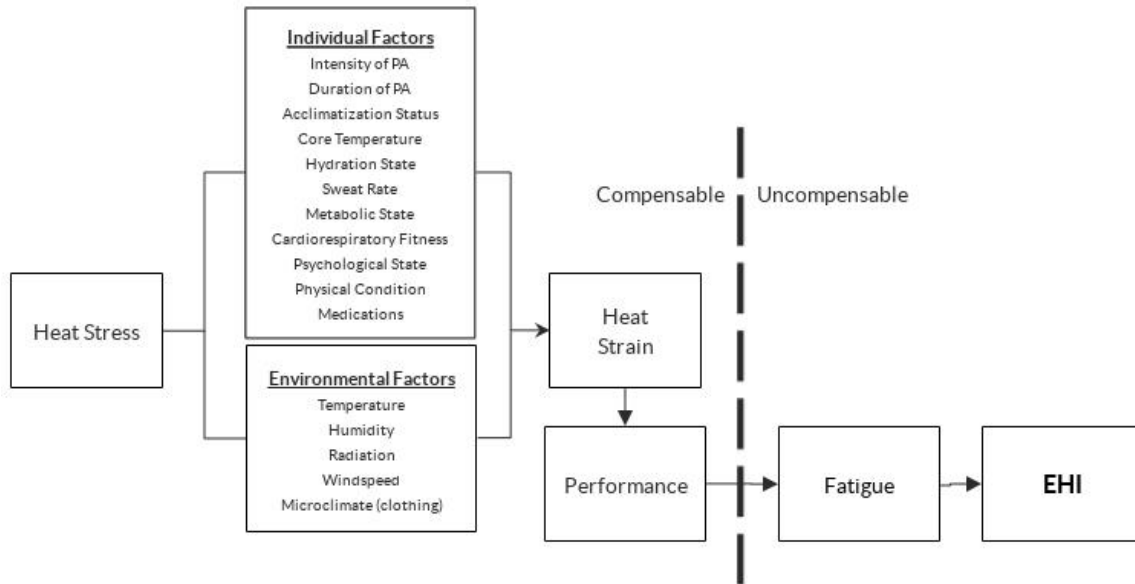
Heat Stress

Individual Factors
Intensity of PA
Duration of PA
Acclimatization Status
Core Temperature
Hydration State
Sweat Rate
Metabolic State
Cardiorespiratory Fitness
Psychological State
Physical Condition
Medications

Environmental Factors
Temperature
Humidity
Radiation
Windspeed
Microclimate (clothing)

Compensable

Uncompensable

Heat Strain

Performance

Fatigue

EHI